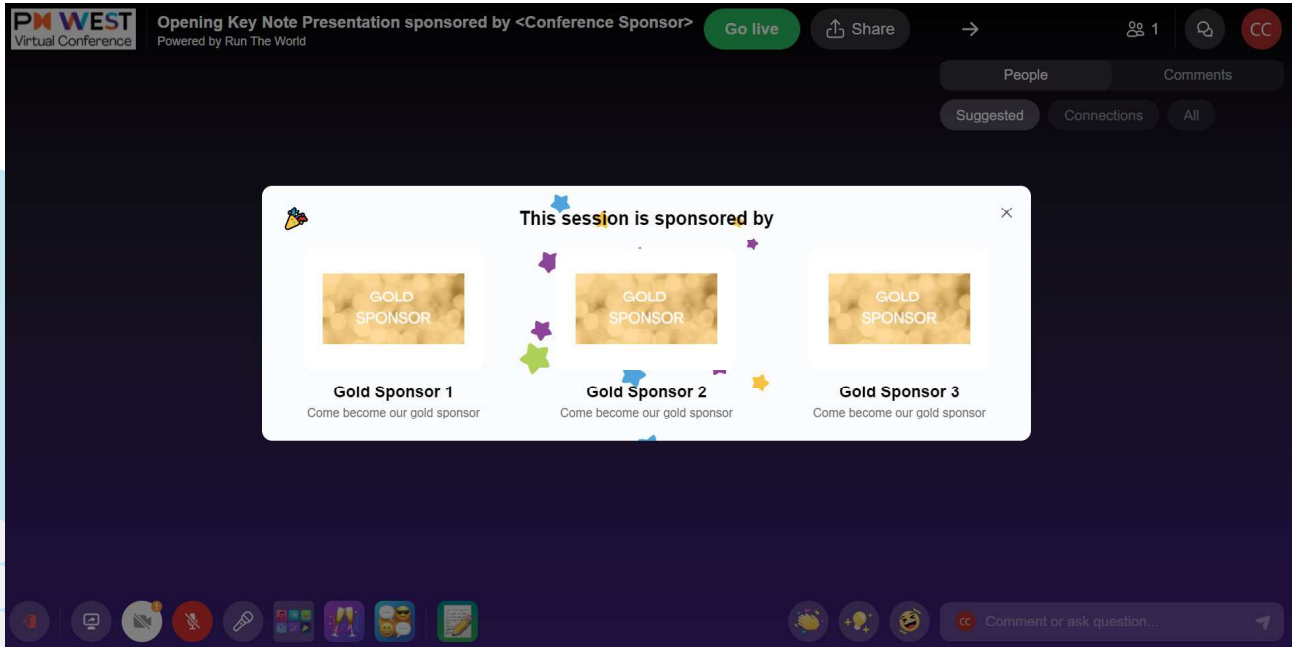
PM WEST
Virtual Conference

Opening Key Note Presentation sponsored by <Conference Sponsor>
Powered by Run The World

Go live
Share

1
CC

People
Comments

Suggested
Connections
All

This session is sponsored by

GOLD SPONSOR
Gold Sponsor 1
Come become our gold sponsor

GOLD SPONSOR
Gold Sponsor 2
Come become our gold sponsor

GOLD SPONSOR
Gold Sponsor 3
Come become our gold sponsor

1

CC Comment or ask question...